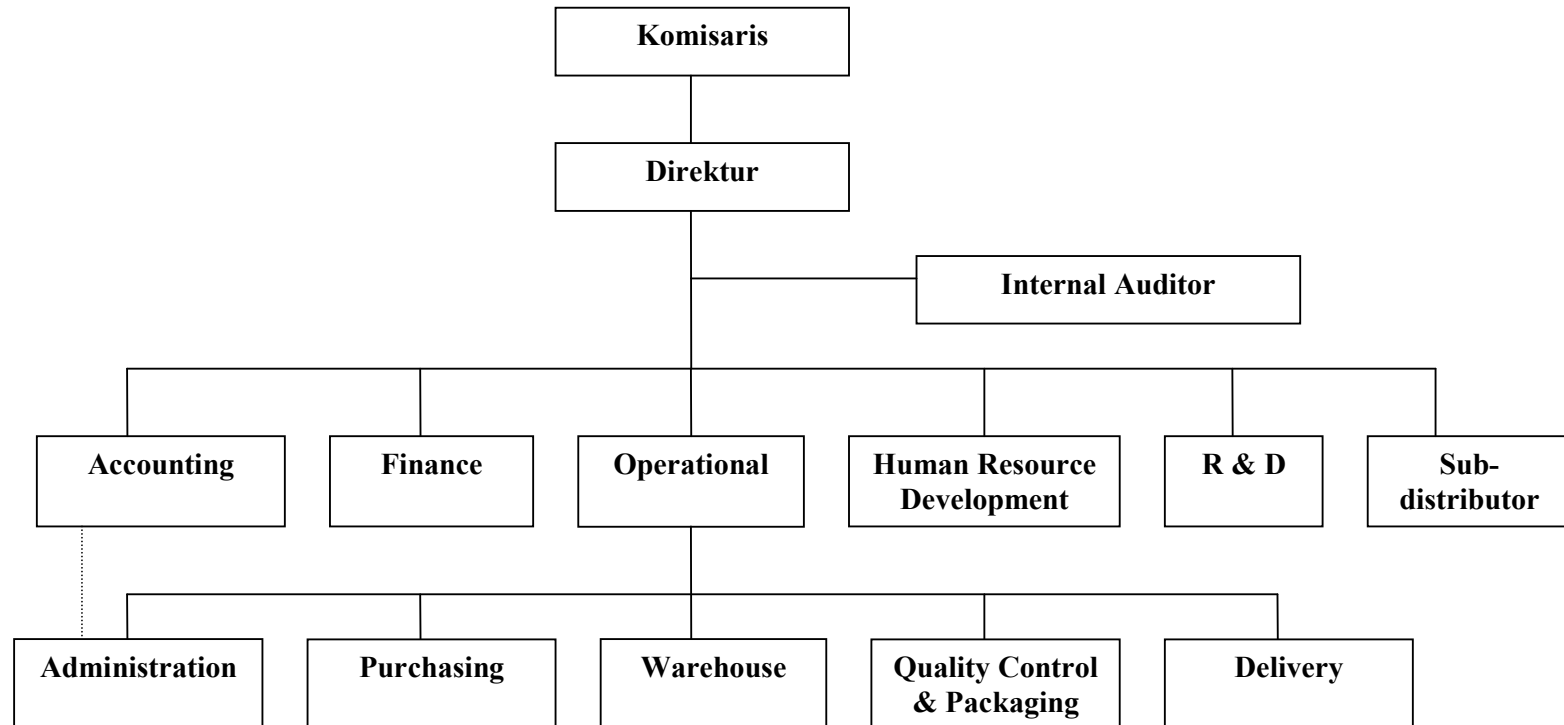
Komisaris

Direktur

Internal Auditor

Accounting

Finance

Operational

Human Resource Development

R & D

Subdistributor

Administration

Purchasing

Warehouse

Quality Control & Packaging

Delivery